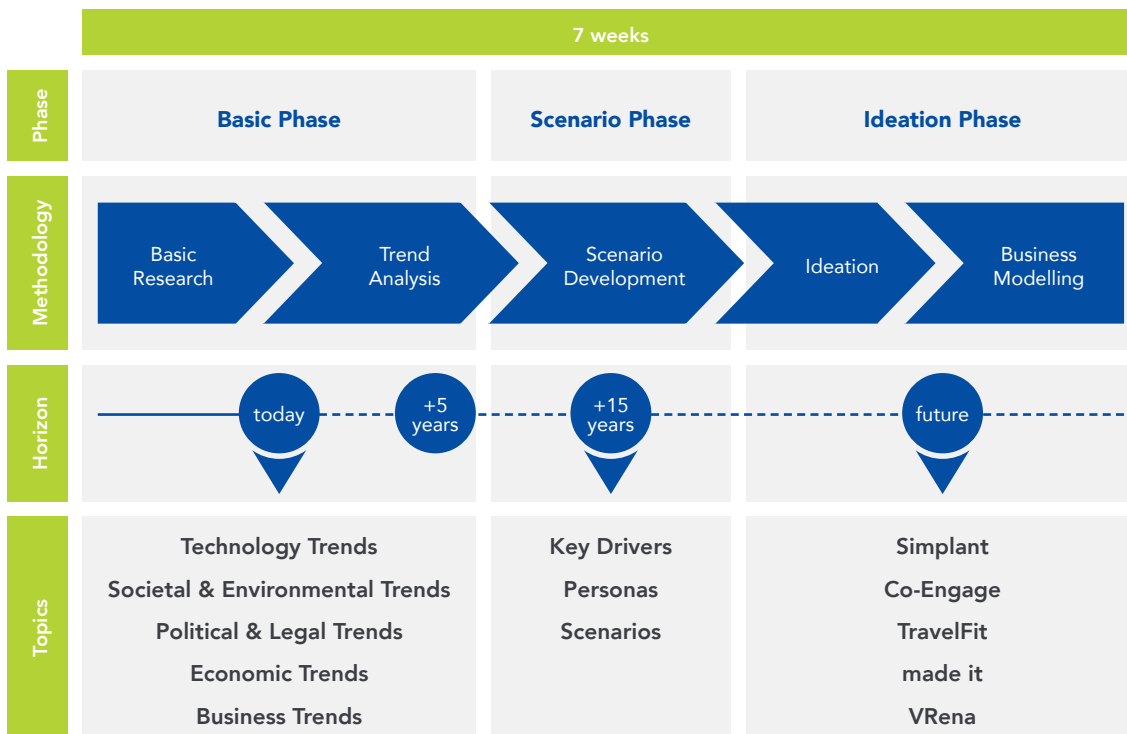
7 weeks

| | | | |
|---|---|---|---|
| Phase | Basic Phase | Scenario Phase | Ideation Phase |
| Methodology | Basic Research, Trend Analysis | Scenario Development | Ideation, Business Modelling |
| Horizon | today, +5 years | +15 years | future |
| Topics | Technology Trends<br>Societal & Environmental Trends<br>Political & Legal Trends<br>Economic Trends<br>Business Trends | Key Drivers<br>Personas<br>Scenarios | Simplant<br>Co-Engage<br>TravelFit<br>made it<br>VRena |